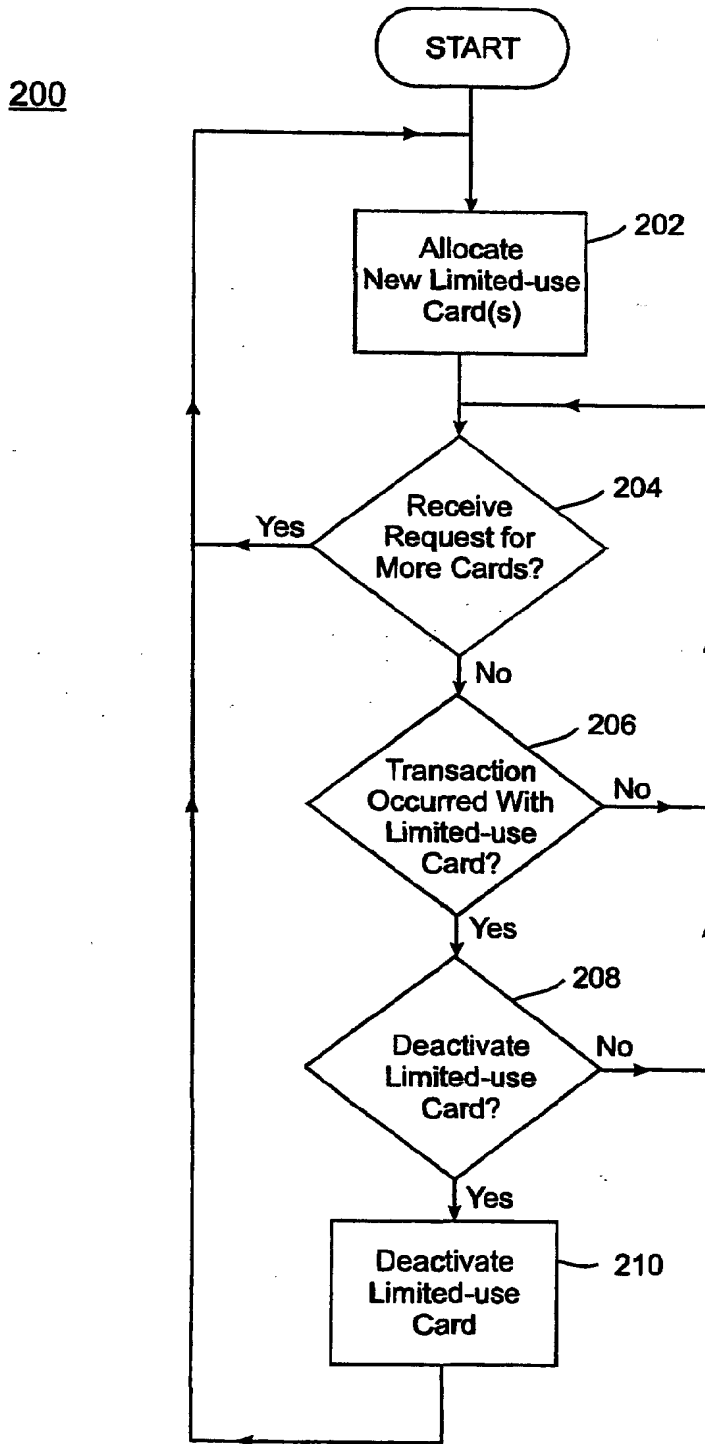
200

START

Allocate New Limited-use Card(s)

202

Receive Request for More Cards?

204

Yes

No

Transaction Occurred With Limited-use Card?

206

No

Yes

Deactivate Limited-use Card?

208

No

Yes

Deactivate Limited-use Card

210